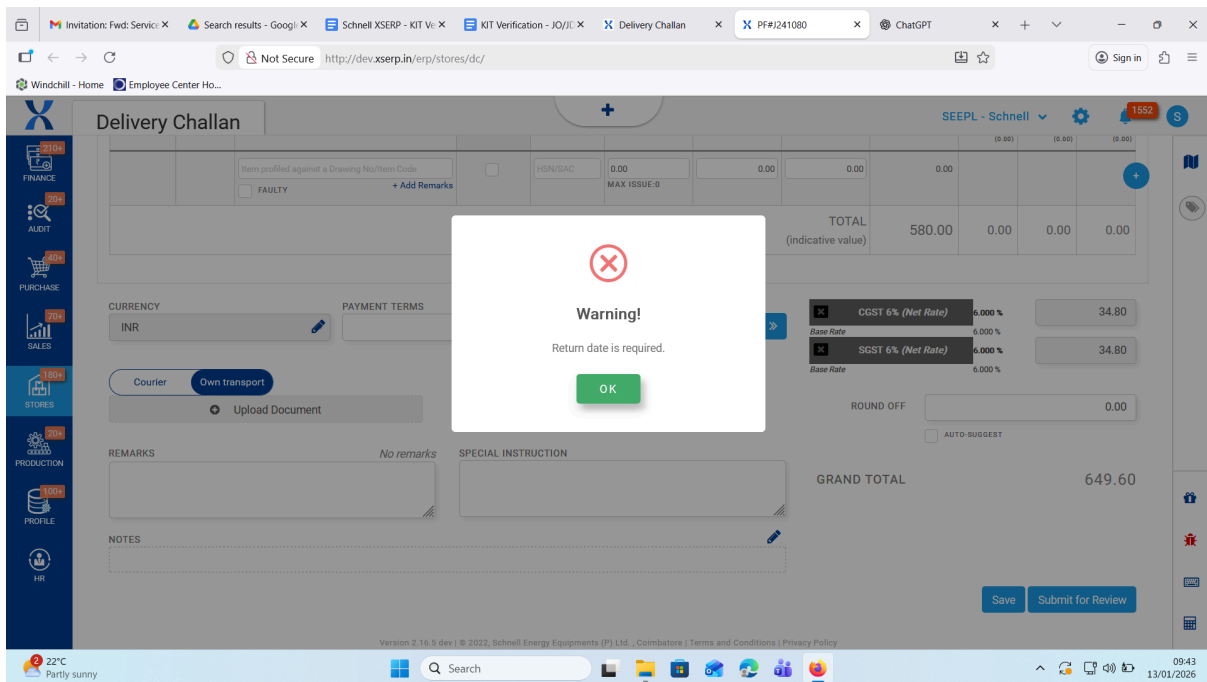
Invitation: Fwd: Service ×
Search results - Google ×
Schnell XSERP - KIT Ve ×
KIT Verification - JO/JC ×
Delivery Challan ×
PF#J241080 ×
ChatGPT ×

Not Secure http://dev.xserp.in/erp/stores/dc/

Sign in

Windchill - Home
Employee Center Ho...

Delivery Challan

+

SEEPL - Schnell
1552
S

210+ FINANCE
20+ AUDIT
40+ PURCHASE
70+ SALES
180+ STORES
20+ PRODUCTION
100+ PROFILE
HR

(0.00) (0.00) (0.00)

Item profiled against a Drawing No/Item Code
FAULTY
+ Add Remarks
HSN/SAC
0.00
MAX ISSUE:0
0.00
0.00
0.00

TOTAL (indicative value) 580.00 0.00 0.00 0.00

CURRENCY
INR
PAYMENT TERMS

Warning!
Return date is required.
OK

CGST 6% (Net Rate) 6.000 % 34.80
Base Rate 6.000 %
SGST 6% (Net Rate) 6.000 % 34.80
Base Rate 6.000 %

Courier
Own transport
Upload Document

ROUND OFF 0.00
AUTO-SUGGEST

REMARKS
No remarks
SPECIAL INSTRUCTION

GRAND TOTAL 649.60

NOTES

Save
Submit for Review

Version 2.16.5 dev | © 2022, Schnell Energy Equipments (P) Ltd., Coimbatore | Terms and Conditions | Privacy Policy

22°C
Partly sunny
Search
09:43
13/01/2026